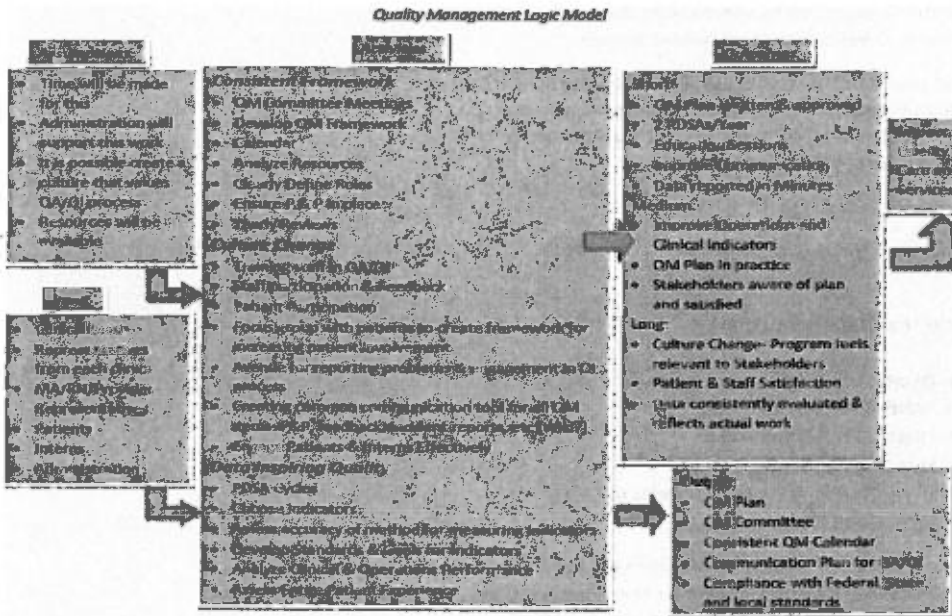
Quality Management Logic Model

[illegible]

Time will be made for this
Administration will support this work
It is possible create a culture that values QA/QI process
Resources will be available

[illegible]

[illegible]
Representatives from each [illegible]
QA/QI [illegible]
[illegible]
Patients
Interns
Administration

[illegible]

Consistent Framework
QM Committee Meetings
Develop QM Framework
Calendar
Analyze Resources
Clearly Define Roles
Ensure P&P in place
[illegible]
Culture Change
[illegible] in QA/QI
Staff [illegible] & Feedback
Patient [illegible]
Focus group with patients to create framework for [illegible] patient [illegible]
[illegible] for reporting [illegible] in QI process
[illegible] QM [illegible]
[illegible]
Data Inspiring Quality
PDSA cycles
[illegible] indicators
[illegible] method for measuring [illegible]
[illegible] for indicators
Analyze Clinical & Operations Performance
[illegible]

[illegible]

Short:
QM Plan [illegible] approved
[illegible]
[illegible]
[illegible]
Data Reported in Minutes
Medium:
Improve Operation and Clinical Indicators
QM Plan in practice
Stakeholders aware of plan and satisfied
Long:
Culture Change- Program feels relevant to Stakeholders
Patient & Staff Satisfaction
Data consistently evaluated & reflects actual work

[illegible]
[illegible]
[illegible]
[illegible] services

Output:
QM Plan
QM Committee
Consistent QM Calendar
Communication Plan for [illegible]
Compliance with Federal, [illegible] and local standards